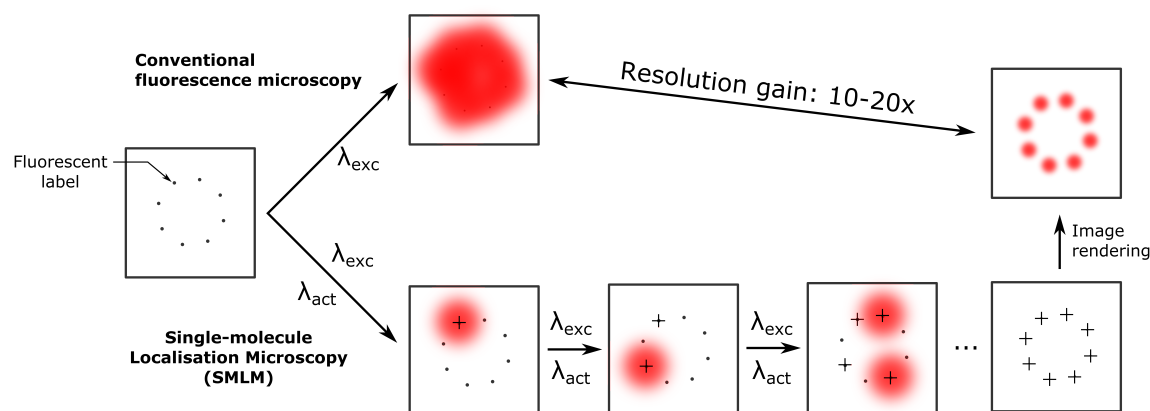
Conventional fluorescence microscopy

Resolution gain: 10-20x

Fluorescent label

$\lambda_{exc}$

$\lambda_{exc}$

$\lambda_{act}$

Image rendering

Single-molecule Localisation Microscopy (SMLM)

$\lambda_{exc}$

$\lambda_{act}$

$\lambda_{exc}$

$\lambda_{act}$

...